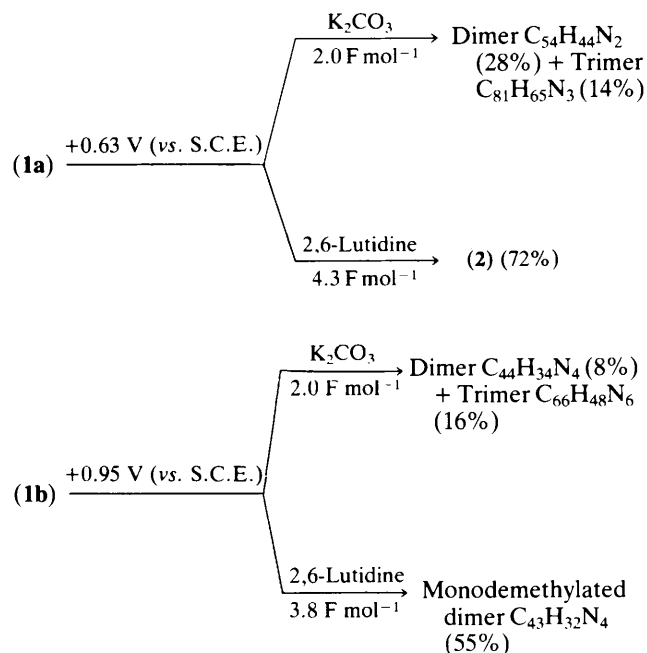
(1a) +0.63 V (*vs.* S.C.E.)

$K_2CO_3$
2.0 F mol$^{-1}$ → Dimer $C_{54}H_{44}N_2$ (28%) + Trimer $C_{81}H_{65}N_3$ (14%)

2,6-Lutidine
4.3 F mol$^{-1}$ → (2) (72%)

(1b) +0.95 V (*vs.* S.C.E.)

$K_2CO_3$
2.0 F mol$^{-1}$ → Dimer $C_{44}H_{34}N_4$ (8%) + Trimer $C_{66}H_{48}N_6$ (16%)

2,6-Lutidine
3.8 F mol$^{-1}$ → Monodemethylated dimer $C_{43}H_{32}N_4$ (55%)